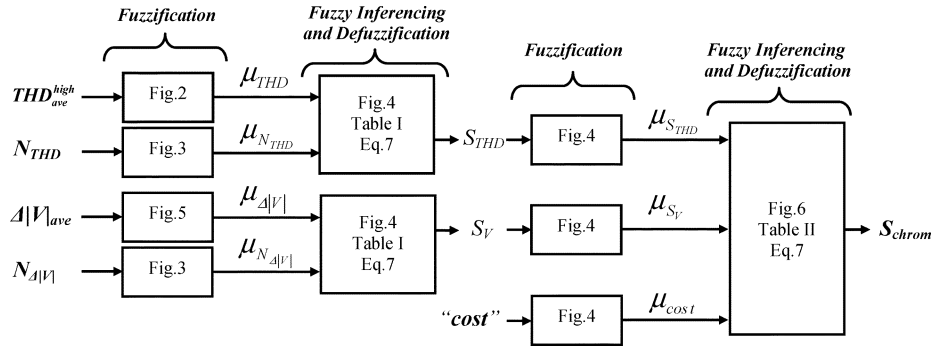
Fuzzification

Fuzzy Inferencing and Defuzzification

Fuzzification

Fuzzy Inferencing and Defuzzification

$THD_{ave}^{high}$

Fig.2

$\mu_{THD}$

$N_{THD}$

Fig.3

$\mu_{N_{THD}}$

Fig.4
Table I
Eq.7

$S_{THD}$

Fig.4

$\mu_{S_{THD}}$

$\Delta|V|_{ave}$

Fig.5

$\mu_{\Delta|V|}$

$N_{\Delta|V|}$

Fig.3

$\mu_{N_{\Delta|V|}}$

Fig.4
Table I
Eq.7

$S_V$

Fig.4

$\mu_{S_V}$

Fig.6
Table II
Eq.7

$S_{chrom}$

"cost"

Fig.4

$\mu_{cost}$